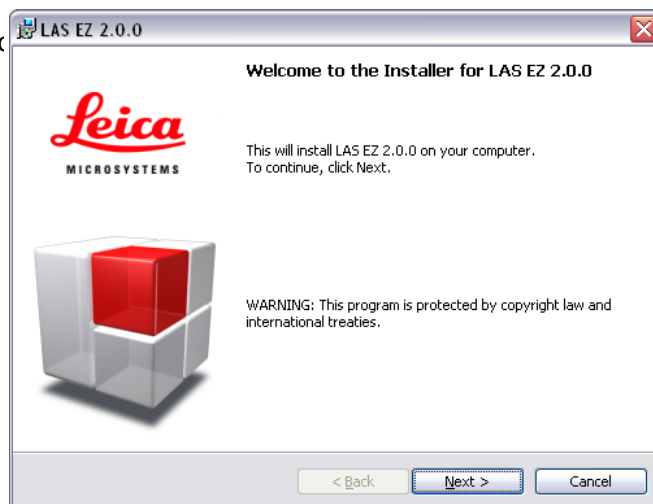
LAS EZ 2.0.0

Welcome to the Installer for LAS EZ 2.0.0

Leica
MICROSYSTEMS

This will install LAS EZ 2.0.0 on your computer.
To continue, click Next.

WARNING: This program is protected by copyright law and international treaties.

< Back
Next >
Cancel